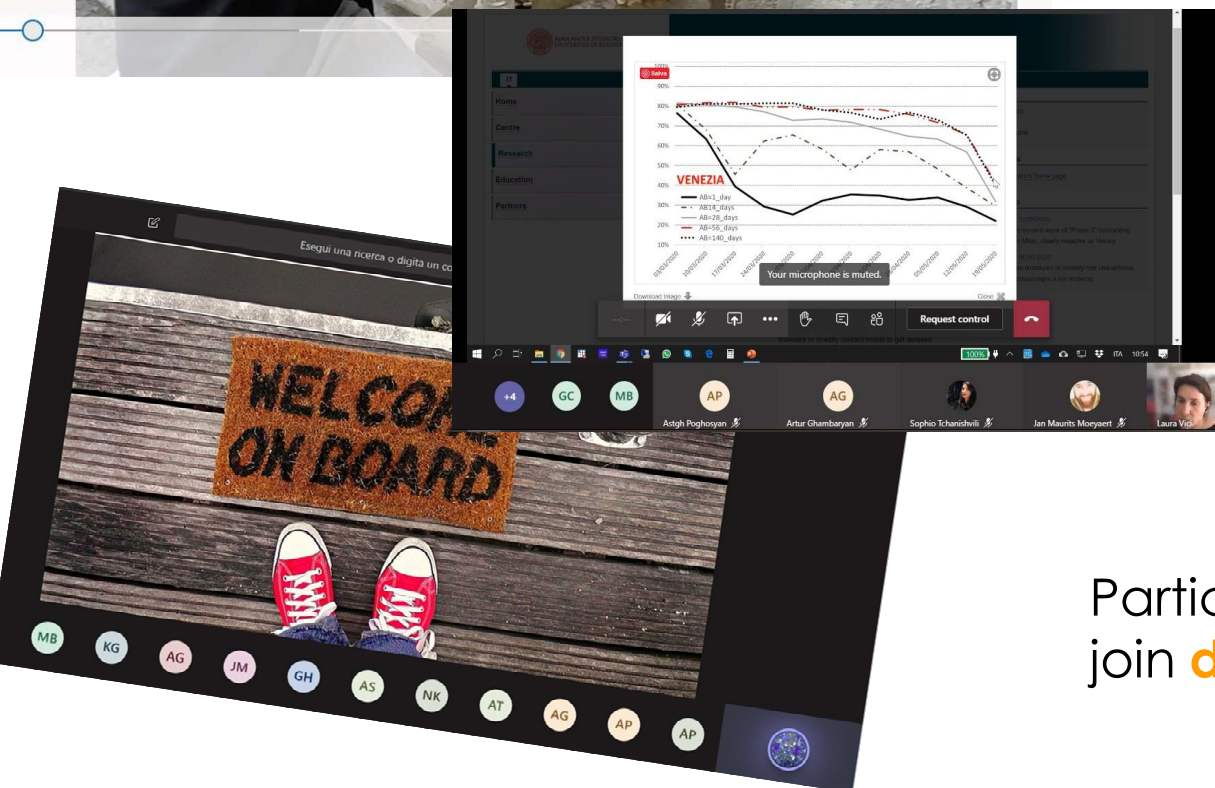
Esegui una ricerca o digita un co

WELCOME ON BOARD

MB KG AG JM GH AS NK AT AG AP AP

IT
Home
Centre
Research
Education
Partners

Salva

100%
90%
80%
70%
60%
50%
40%
30%
20%
10%

VENEZIA

AB=1_day
AB14_days
AB=28_days
AB=56_days
AB=140_days

Your microphone is muted.

Download image
Close

Request control

100%
ITA 10:54

+4 GC MB AP AG
Astgh Poghosyan
Artur Ghambaryan
Sophio Tchanishvili
Jan Maurits Moeyaert
Laura Vi

Partic
join d